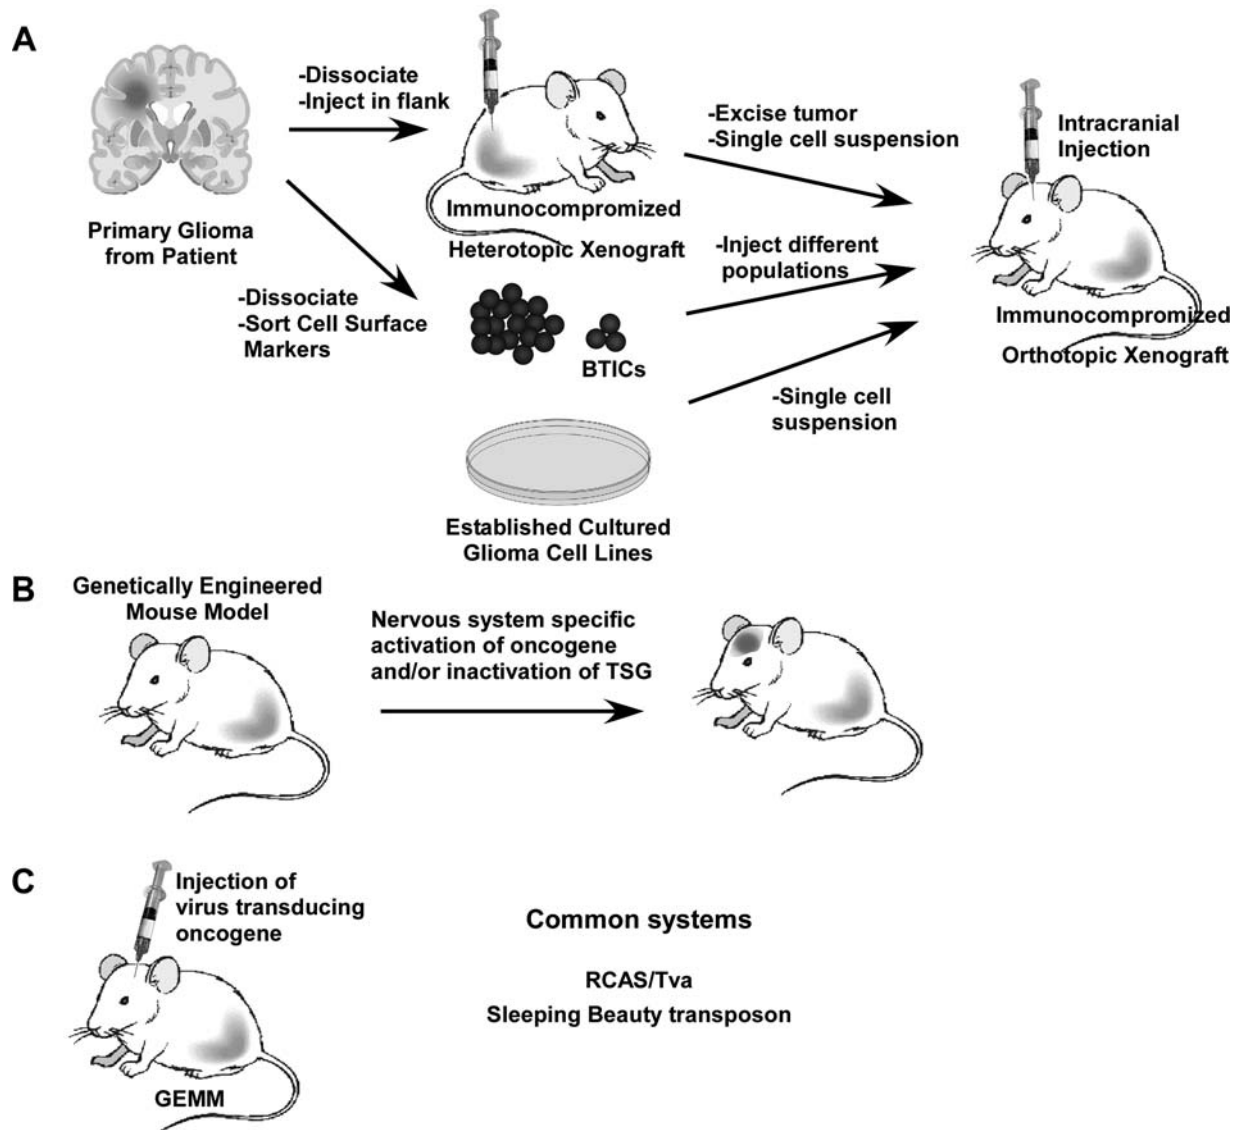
A

Primary Glioma from Patient

-Dissociate
-Inject in flank

Immunocompromized
Heterotopic Xenograft

-Excise tumor
-Single cell suspension

Intracranial Injection

-Dissociate
-Sort Cell Surface Markers

BTICs

-Inject different populations

Immunocompromized
Orthotopic Xenograft

-Single cell suspension

Established Cultured Glioma Cell Lines

B

Genetically Engineered Mouse Model

Nervous system specific activation of oncogene and/or inactivation of TSG

C

Injection of virus transducing oncogene

GEMM

Common systems

RCAS/Tva
Sleeping Beauty transposon